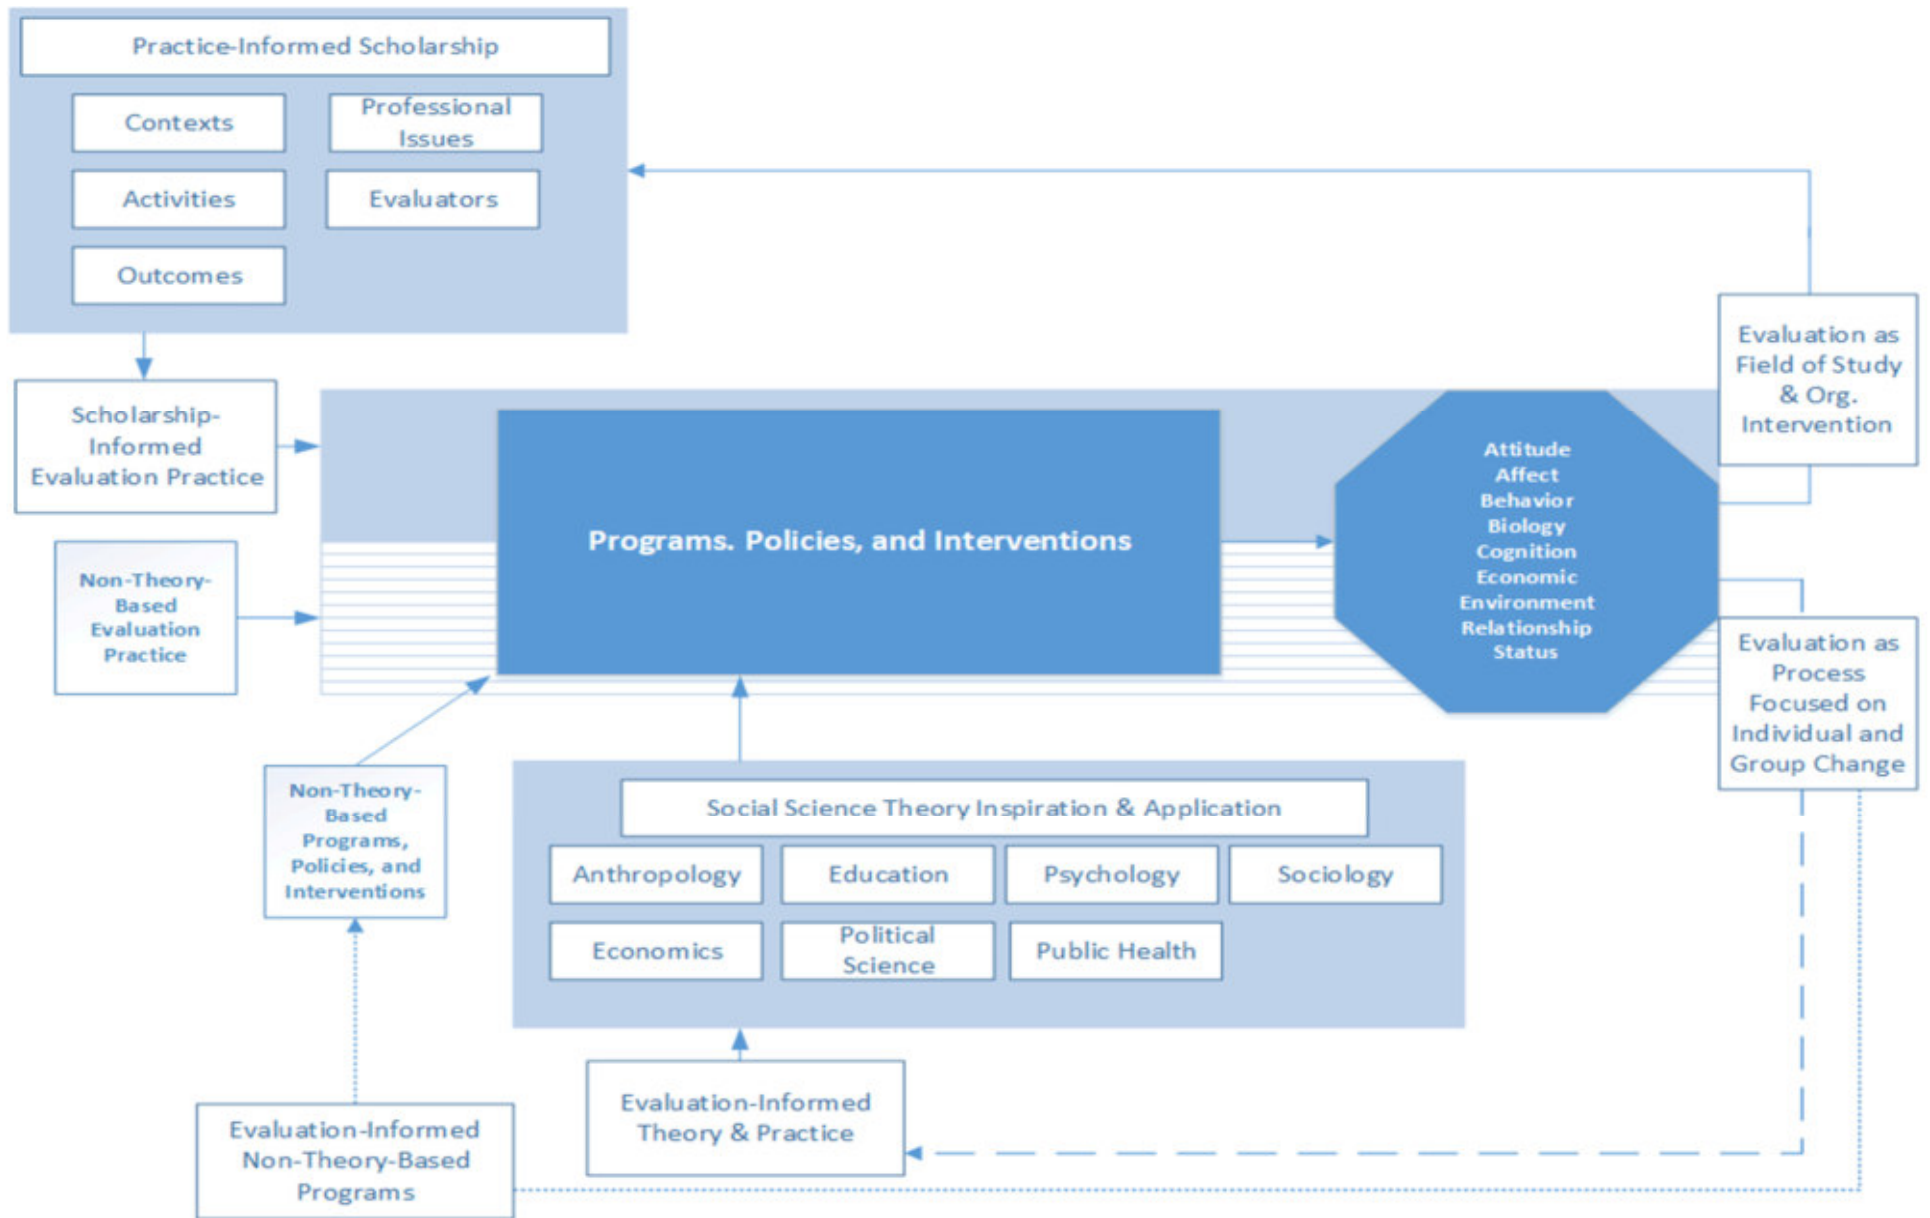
Practice-Informed Scholarship

Contexts

Professional Issues

Activities

Evaluators

Outcomes

Scholarship-Informed Evaluation Practice

Non-Theory-Based Evaluation Practice

Programs. Policies, and Interventions

Attitude
Affect
Behavior
Biology
Cognition
Economic
Environment
Relationship
Status

Evaluation as Field of Study & Org. Intervention

Evaluation as Process Focused on Individual and Group Change

Non-Theory-Based Programs, Policies, and Interventions

Social Science Theory Inspiration & Application

Anthropology

Education

Psychology

Sociology

Economics

Political Science

Public Health

Evaluation-Informed Theory & Practice

Evaluation-Informed Non-Theory-Based Programs